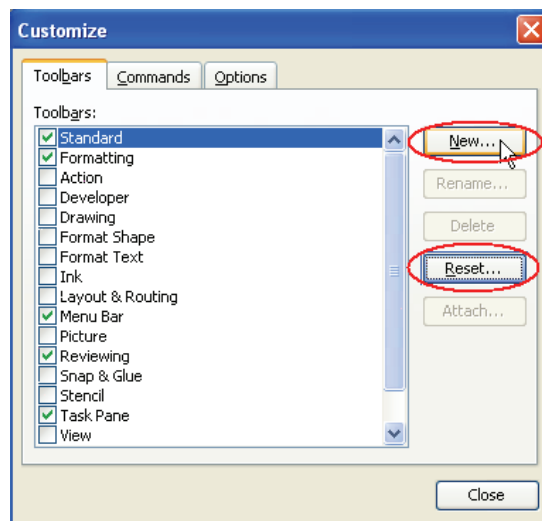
Customize

Toolbars Commands Options

Toolbars:

Standard
Formatting
Action
Developer
Drawing
Format Shape
Format Text
Ink
Layout & Routing
Menu Bar
Picture
Reviewing
Snap & Glue
Stencil
Task Pane
View

New...
Rename...
Delete
Reset...
Attach...

Close